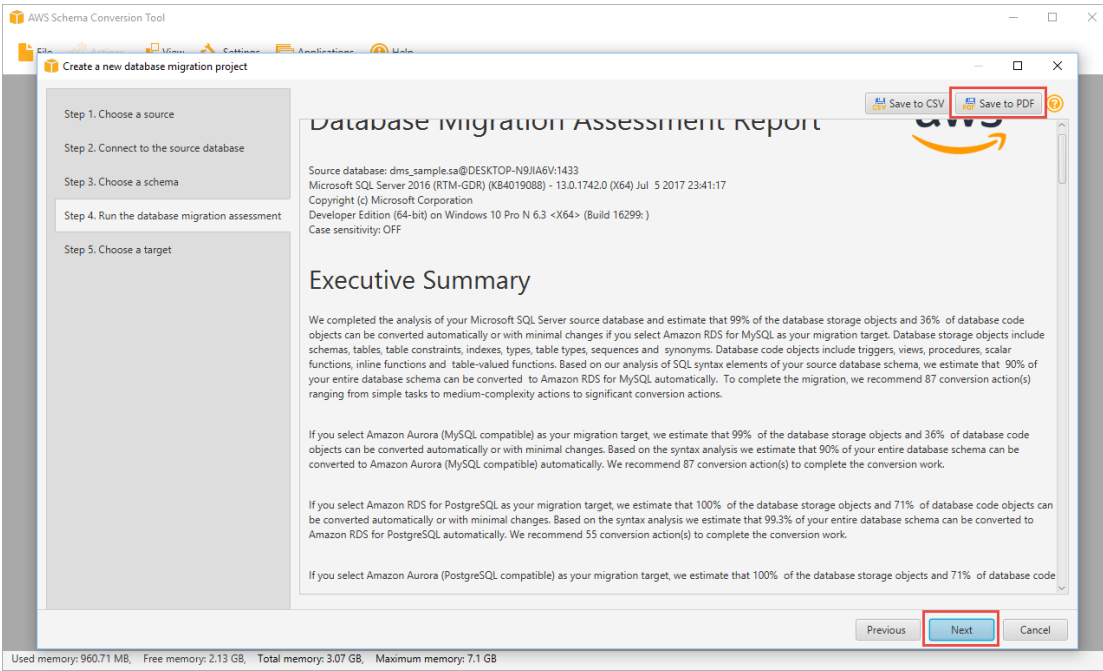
AWS Schema Conversion Tool

File Actions View Settings Applications Help

Create a new database migration project

Step 1. Choose a source

Step 2. Connect to the source database

Step 3. Choose a schema

Step 4. Run the database migration assessment

Step 5. Choose a target

Save to CSV Save to PDF

Database Migration Assessment Report

Source database: dms_sample.sa@DESKTOP-N9JIA6V:1433
Microsoft SQL Server 2016 (RTM-GDR) (KB4019088) - 13.0.1742.0 (X64) Jul 5 2017 23:41:17
Copyright (c) Microsoft Corporation
Developer Edition (64-bit) on Windows 10 Pro N 6.3 <X64> (Build 16299: )
Case sensitivity: OFF

Executive Summary

We completed the analysis of your Microsoft SQL Server source database and estimate that 99% of the database storage objects and 36% of database code objects can be converted automatically or with minimal changes if you select Amazon RDS for MySQL as your migration target. Database storage objects include schemas, tables, table constraints, indexes, types, table types, sequences and synonyms. Database code objects include triggers, views, procedures, scalar functions, inline functions and table-valued functions. Based on our analysis of SQL syntax elements of your source database schema, we estimate that 90% of your entire database schema can be converted to Amazon RDS for MySQL automatically. To complete the migration, we recommend 87 conversion action(s) ranging from simple tasks to medium-complexity actions to significant conversion actions.

If you select Amazon Aurora (MySQL compatible) as your migration target, we estimate that 99% of the database storage objects and 36% of database code objects can be converted automatically or with minimal changes. Based on the syntax analysis we estimate that 90% of your entire database schema can be converted to Amazon Aurora (MySQL compatible) automatically. We recommend 87 conversion action(s) to complete the conversion work.

If you select Amazon RDS for PostgreSQL as your migration target, we estimate that 100% of the database storage objects and 71% of database code objects can be converted automatically or with minimal changes. Based on the syntax analysis we estimate that 99.3% of your entire database schema can be converted to Amazon RDS for PostgreSQL automatically. We recommend 55 conversion action(s) to complete the conversion work.

If you select Amazon Aurora (PostgreSQL compatible) as your migration target, we estimate that 100% of the database storage objects and 71% of database code

Previous Next Cancel

Used memory: 960.71 MB, Free memory: 2.13 GB, Total memory: 3.07 GB, Maximum memory: 7.1 GB